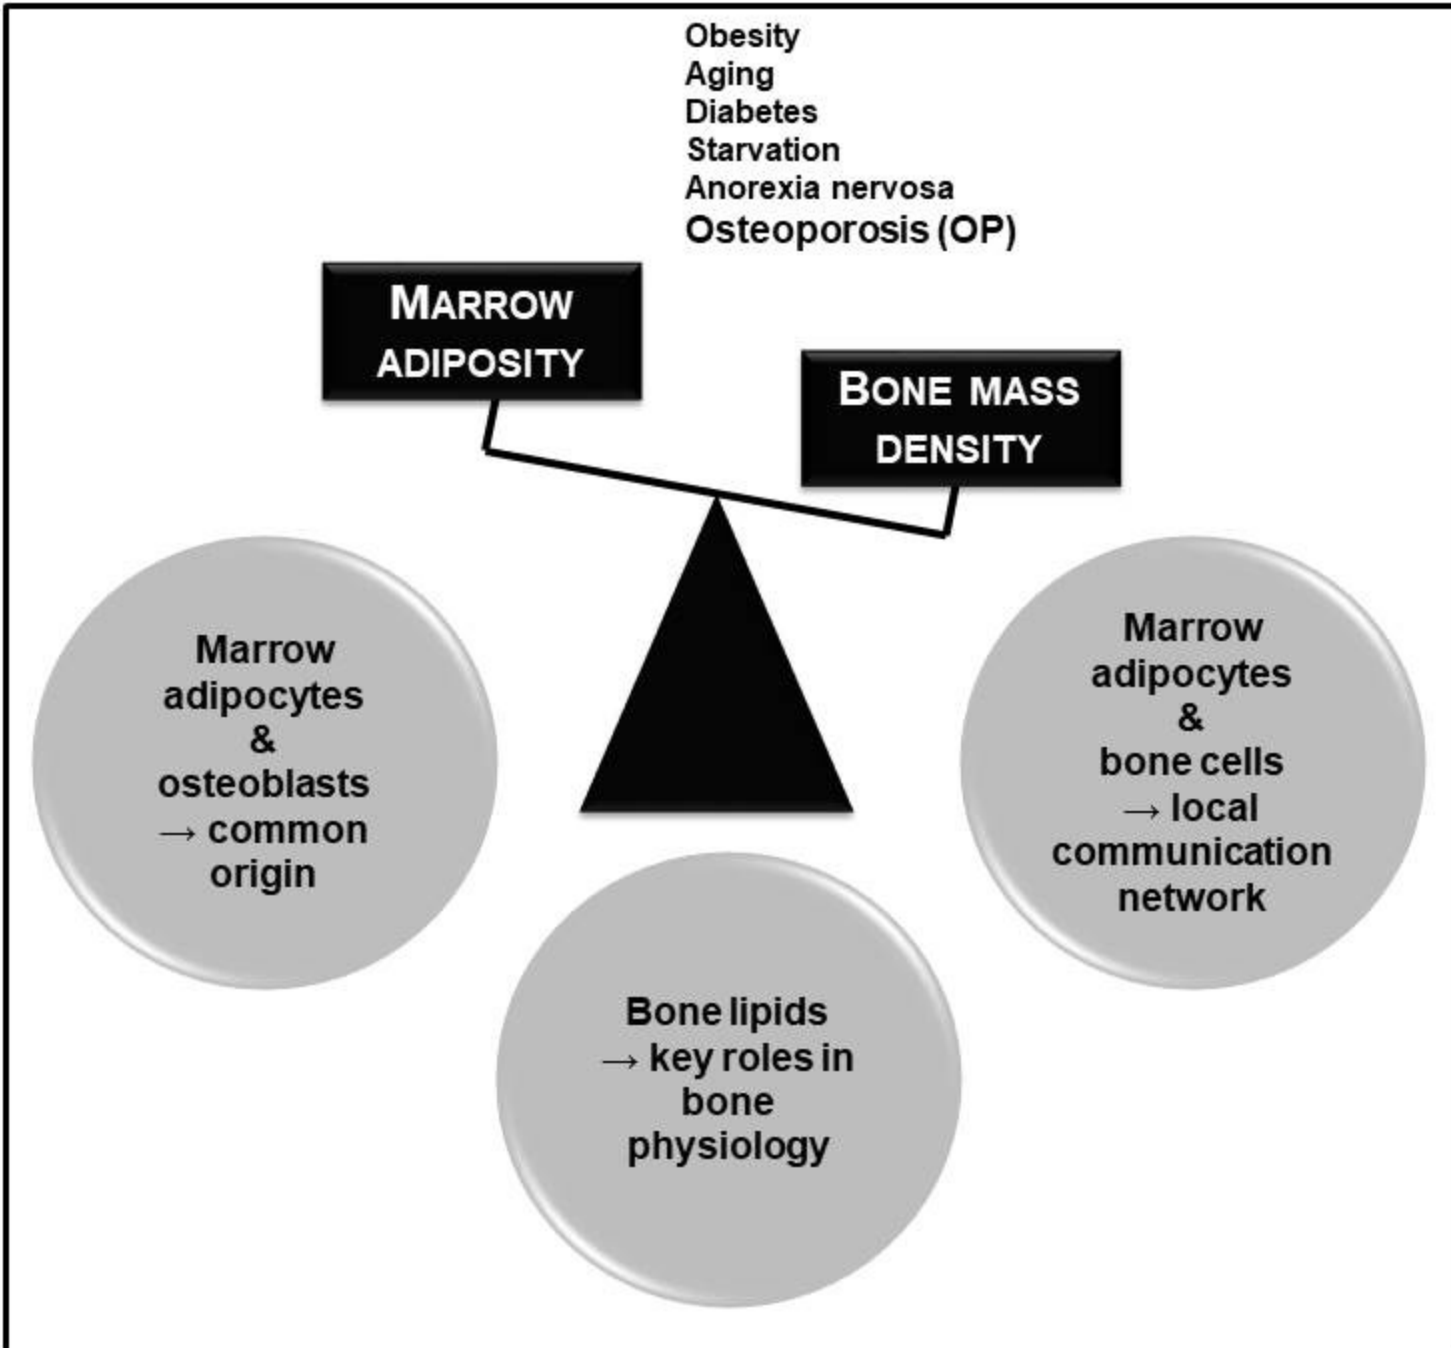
Obesity
Aging
Diabetes
Starvation
Anorexia nervosa
Osteoporosis (OP)

MARROW ADIPOSITY

BONE MASS DENSITY

Marrow adipocytes & osteoblasts → common origin

Marrow adipocytes & bone cells → local communication network

Bone lipids → key roles in bone physiology